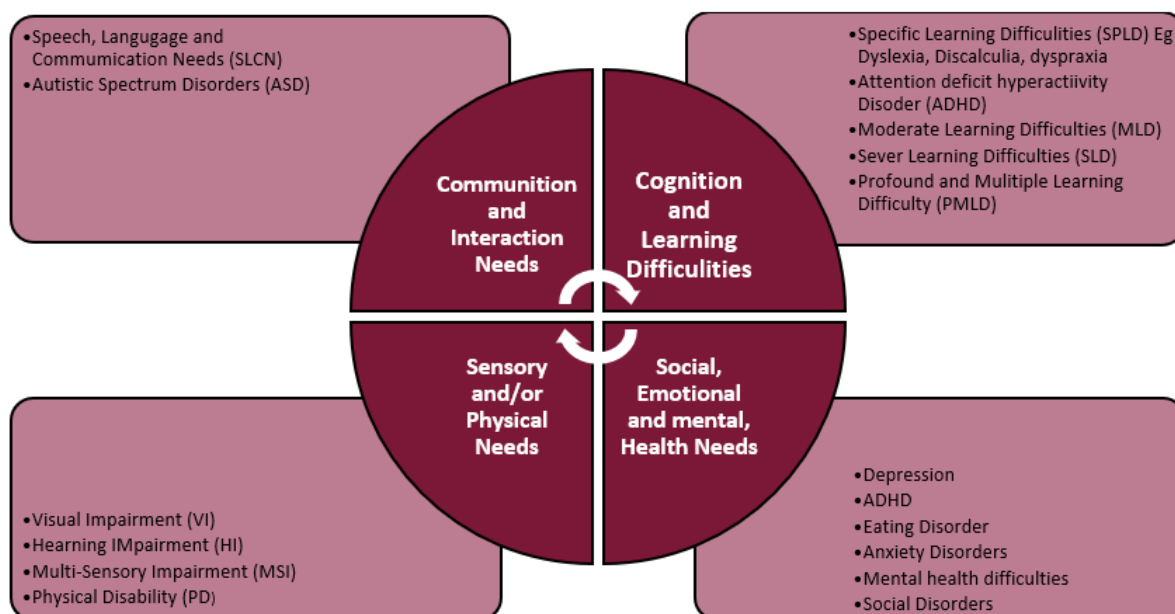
•Speech, Langugage and Communication Needs (SLCN)
•Autistic Spectrum Disorders (ASD)

•Specific Learning Difficulities (SPLD) Eg Dyslexia, Discalculia, dyspraxia
•Attention deficit hyperactiivity Disoder (ADHD)
•Moderate Learning Difficulties (MLD)
•Sever Learning Difficulties (SLD)
•Profound and Mulitiple Learning Difficulty (PMLD)

Communition and Interaction Needs

Cognition and Learning Difficulities

Sensory and/or Physical Needs

Social, Emotional and mental, Health Needs

•Visual Impairment (VI)
•Hearning IMpairment (HI)
•Multi-Sensory Impairment (MSI)
•Physical Disability (PD)

•Depression
•ADHD
•Eating Disorder
•Anxiety Disorders
•Mental health difficulties
•Social Disorders